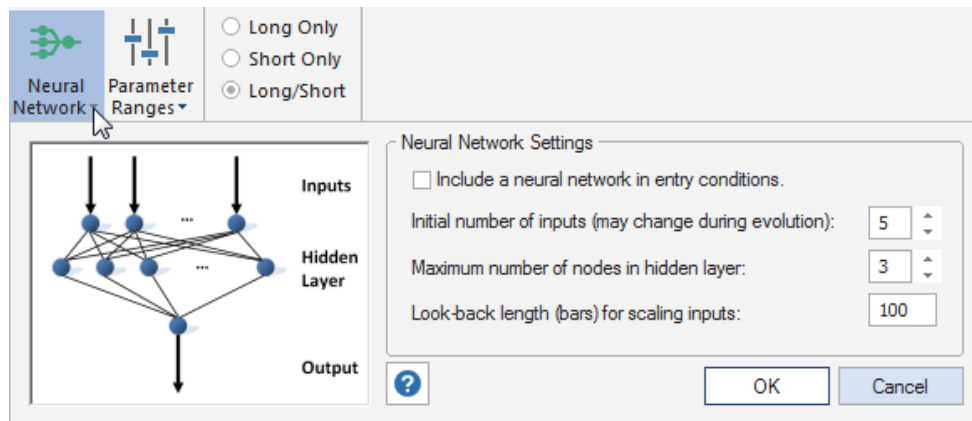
Neural Network

Parameter Ranges

Long Only

Short Only

Long/Short

Inputs

...

Hidden Layer

...

Output

Neural Network Settings

Include a neural network in entry conditions.

Initial number of inputs (may change during evolution): 5

Maximum number of nodes in hidden layer: 3

Look-back length (bars) for scaling inputs: 100

?

OK

Cancel